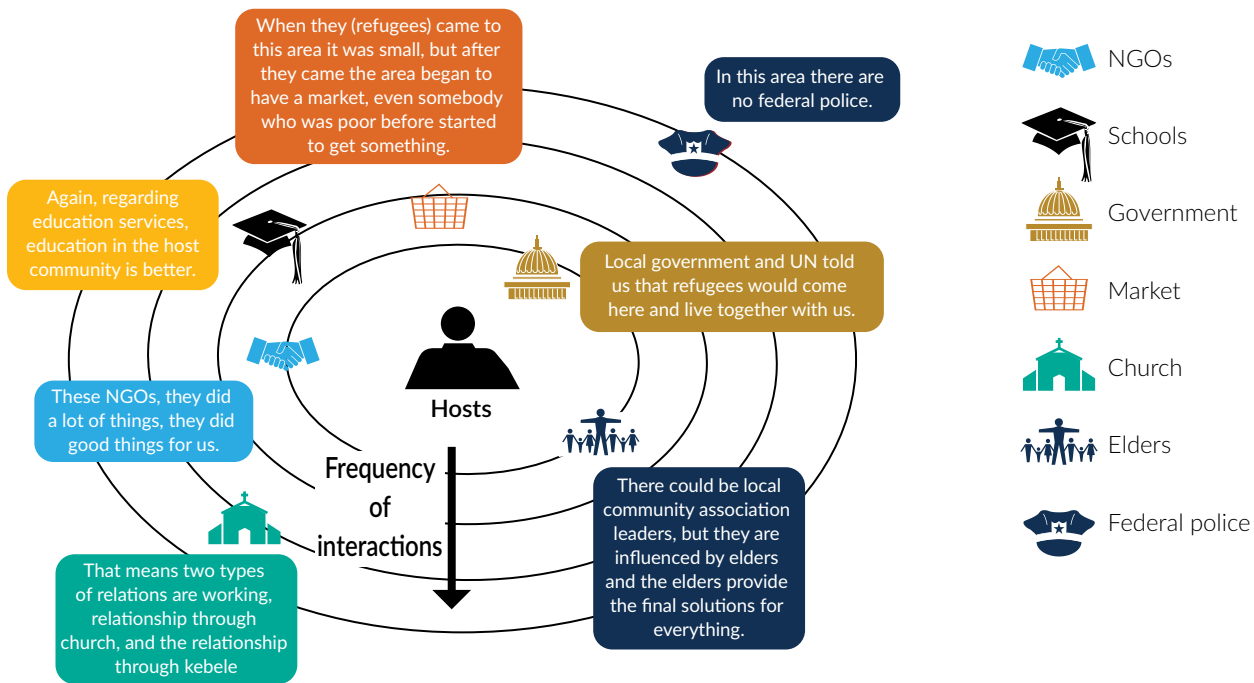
When they (refugees) came to this area it was small, but after they came the area began to have a market, even somebody who was poor before started to get something.

In this area there are no federal police.

Again, regarding education services, education in the host community is better.

Local government and UN told us that refugees would come here and live together with us.

Hosts

These NGOs, they did a lot of things, they did good things for us.

Frequency of interactions

There could be local community association leaders, but they are influenced by elders and the elders provide the final solutions for everything.

That means two types of relations are working, relationship through church, and the relationship through kebele

NGOs
Schools
Government
Market
Church
Elders
Federal police